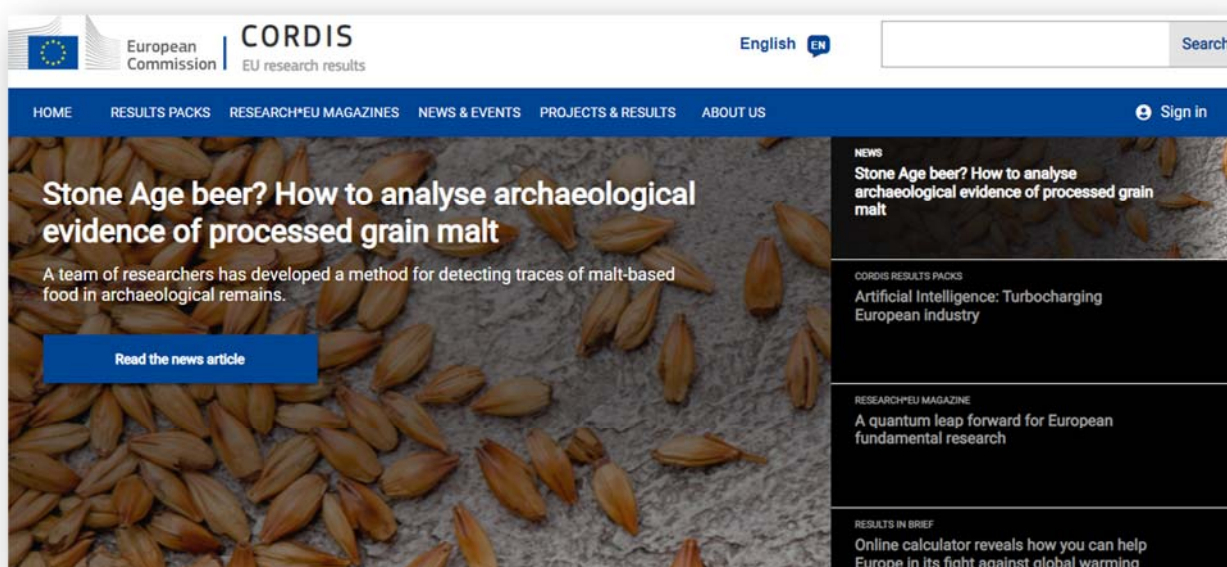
European Commission | CORDIS EU research results

English EN

Search

HOME RESULTS PACKS RESEARCH*EU MAGAZINES NEWS & EVENTS PROJECTS & RESULTS ABOUT US

Sign in

Stone Age beer? How to analyse archaeological evidence of processed grain malt

A team of researchers has developed a method for detecting traces of malt-based food in archaeological remains.

Read the news article

NEWS
Stone Age beer? How to analyse archaeological evidence of processed grain malt

CORDIS RESULTS PACKS
Artificial Intelligence: Turbocharging European industry

RESEARCH*EU MAGAZINE
A quantum leap forward for European fundamental research

RESULTS IN BRIEF
Online calculator reveals how you can help Europe in its fight against global warming